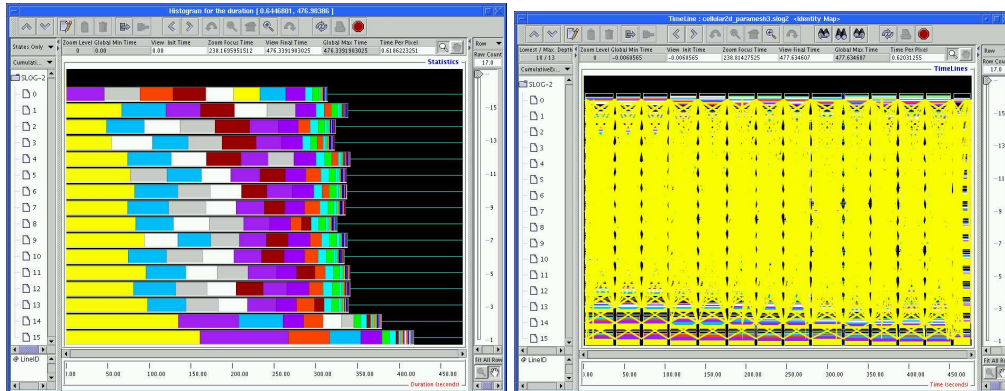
Histogram for the duration [ 0.6446801, 476.98386 ]

States Only

| Zoom Level | Global Min Time | View Init Time | Zoom Focus Time | View Final Time | Global Max Time | Time Per Pixel |
|---|---|---|---|---|---|---|
| 0 | 0.00 | 0.00 | 238.1695951512 | 476.3391983025 | 476.3391983025 | 0.6186223251 |

Row
Row Count
17.0

Cumulati...

Statistics

SLOG-2
0
1
2
3
4
5
6
7
8
9
10
11
12
13
14
15

15
13
11
9
7
5
3

LineID

Fit All Row

0.00 50.00 100.00 150.00 200.00 250.00 300.00 350.00 400.00 450.00

Duration (seconds)

TimeLine : cellular2d_paramesh3.slog2 <Identity Map>

| Lowest / Max. Depth | Zoom Level | Global Min Time | View Init Time | Zoom Focus Time | View Final Time | Global Max Time | Time Per Pixel |
|---|---|---|---|---|---|---|---|
| 18 / 13 | 0 | -0.0068565 | -0.0068565 | 238.81427525 | 477.634607 | 477.634607 | 0.62031255 |

Row
Row Cou
17.0

CumulativeEx...

TimeLines

SLOG-2
0
1
2
3
4
5
6
7
8
9
10
11
12
13
14
15

15
13
11
9
7
5
3
1

LineID

Fit All Ro

0.00 50.00 100.00 150.00 200.00 250.00 300.00 350.00 400.00 450.00

Time (seconds)